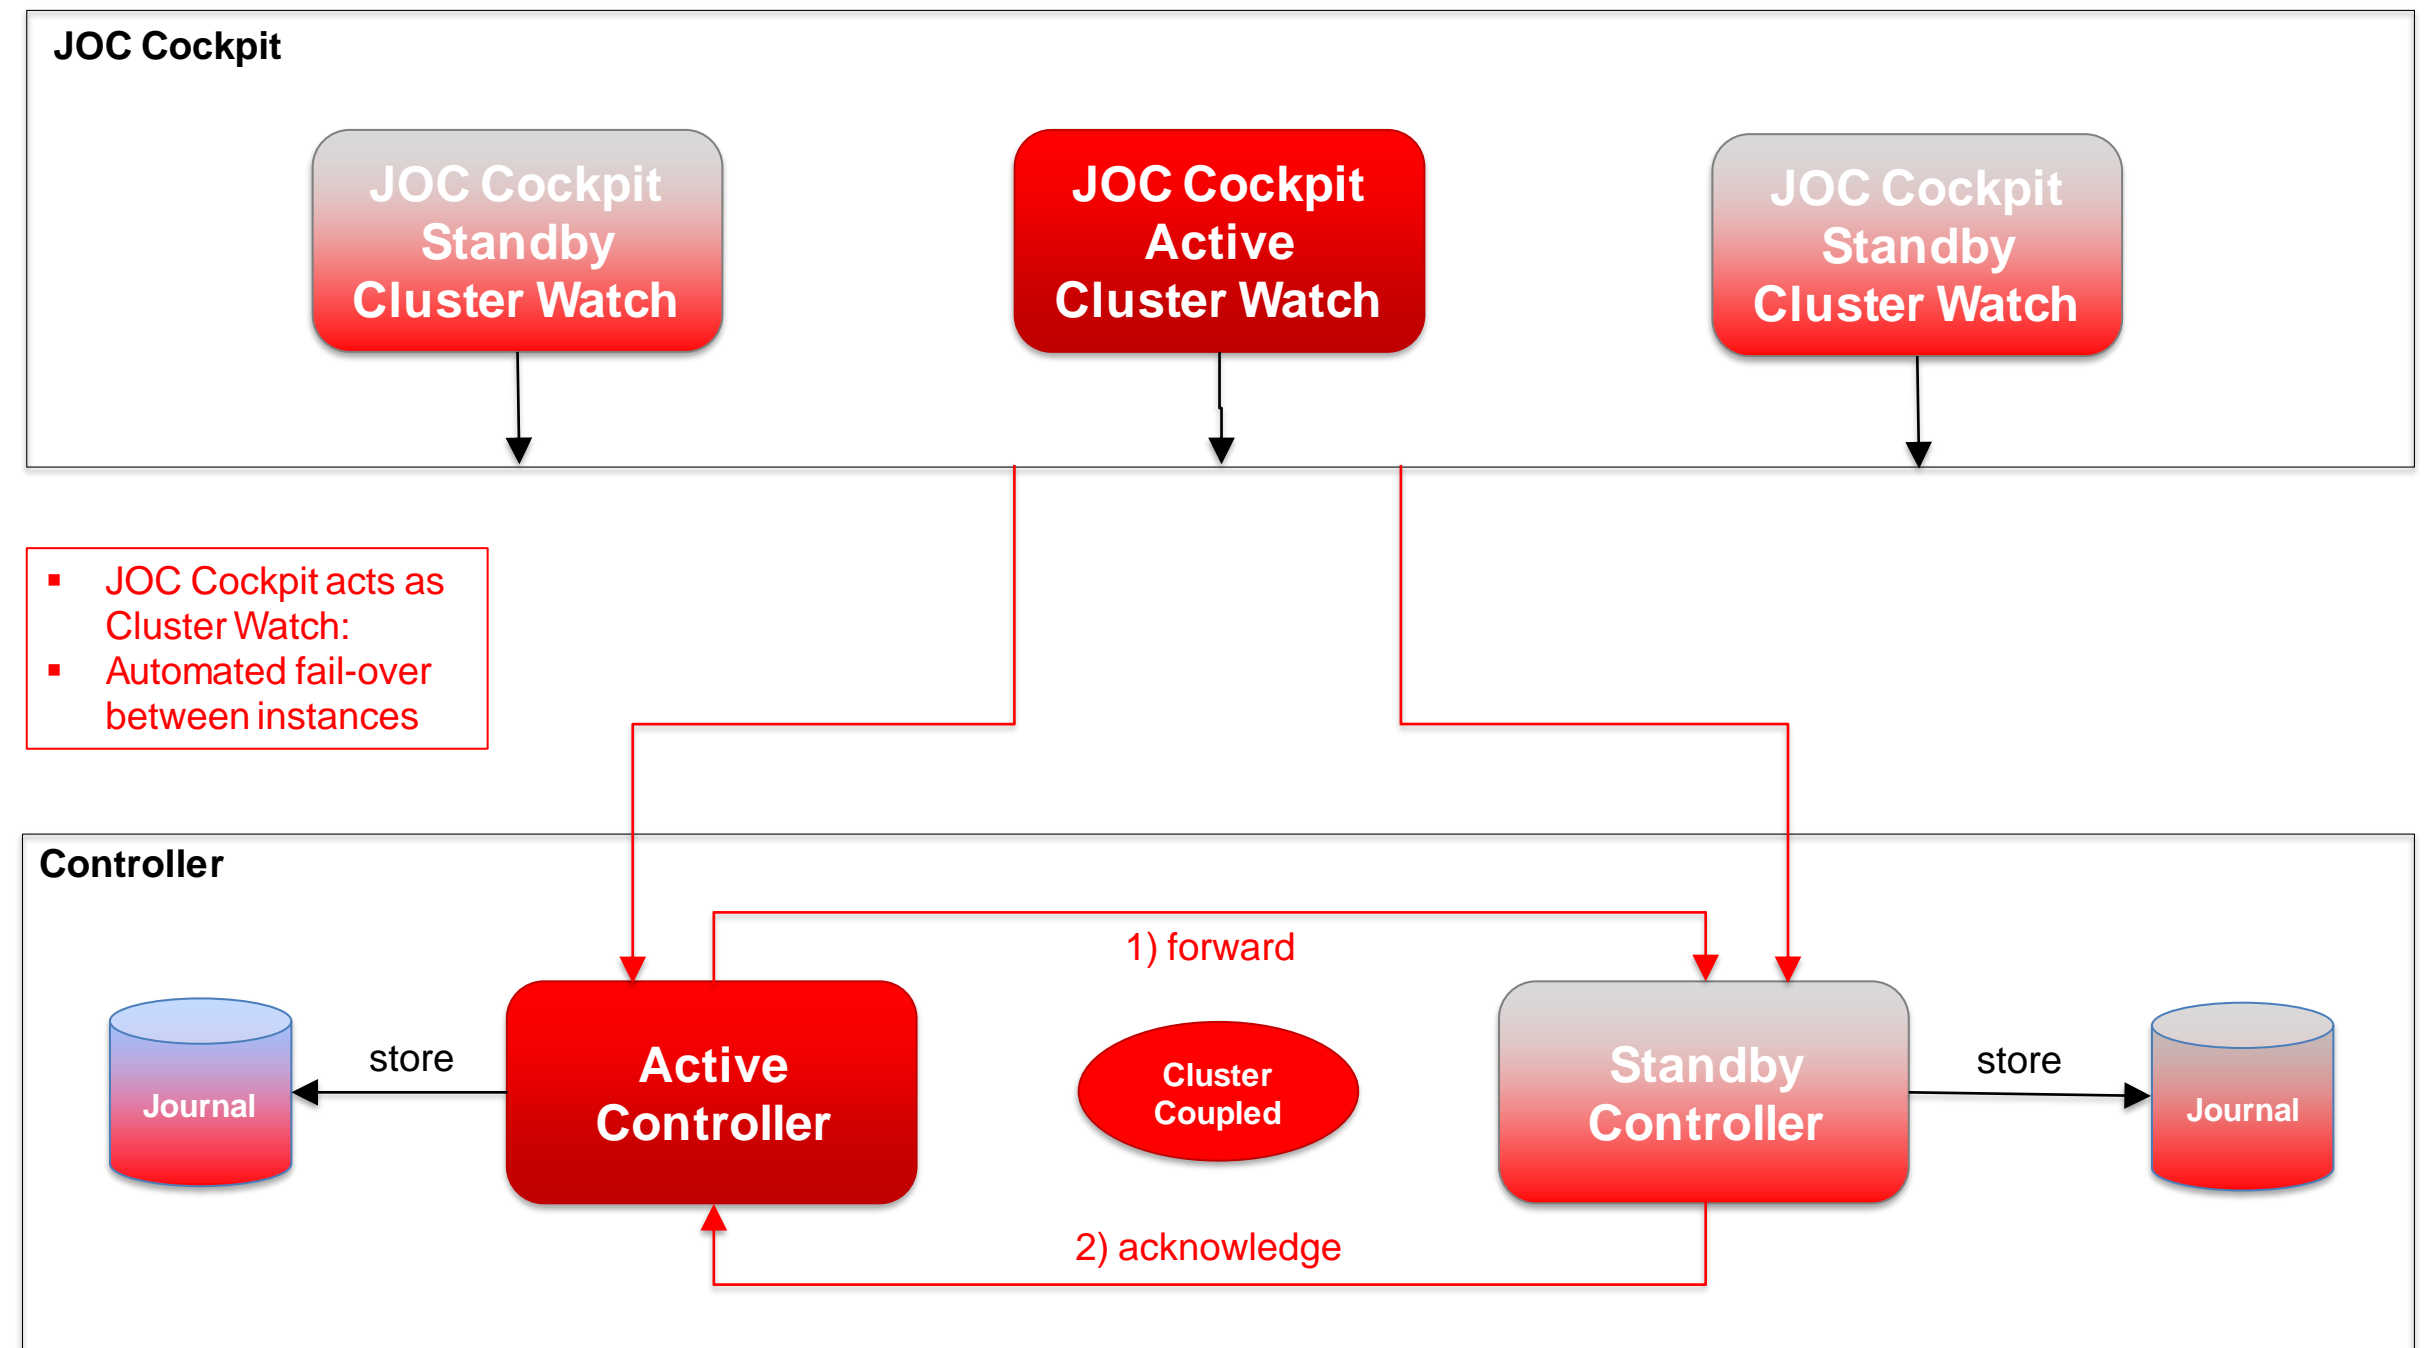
JOC Cockpit

JOC Cockpit Standby Cluster Watch

JOC Cockpit Active Cluster Watch

JOC Cockpit Standby Cluster Watch

- JOC Cockpit acts as Cluster Watch:
- Automated fail-over between instances

Controller

1) forward

Journal

store

Active Controller

Cluster Coupled

Standby Controller

store

Journal

2) acknowledge